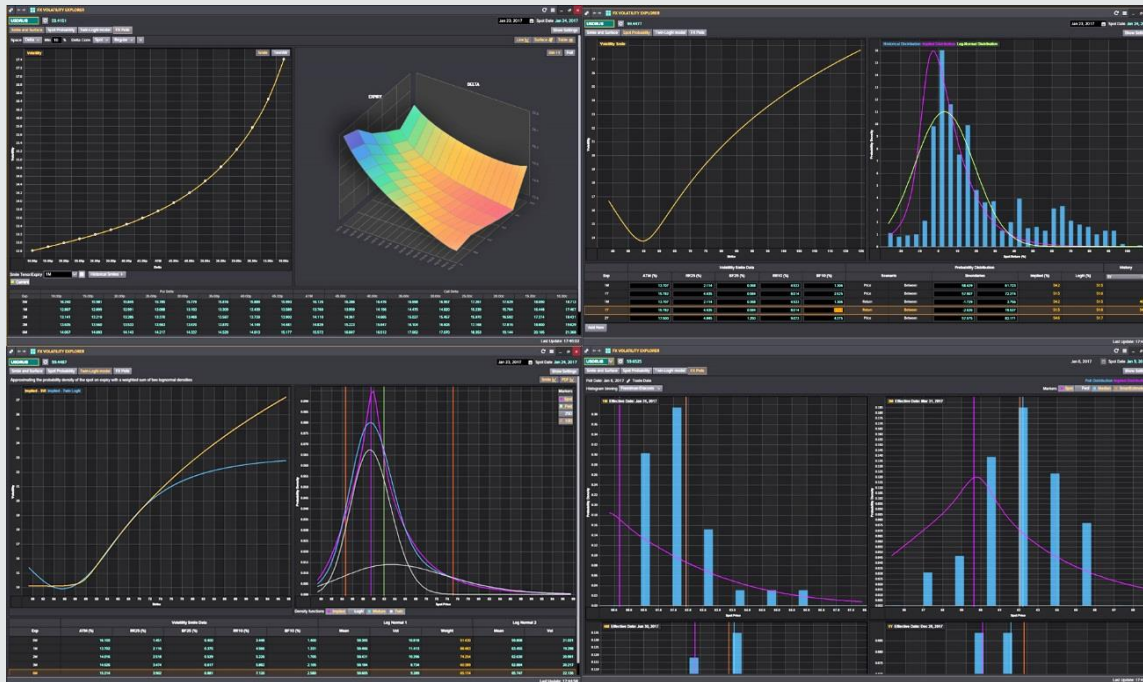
FX VOLATILITY EXPLORER

USDJPY 113.4151

Jan 23, 2017 Spot Date: Jan 24, 2017

Smile and Surface Spot Probability Twin-Logit model FX Prob

Volatility

Smile Surface

EXPIRY

DELTA

Volatility Smile Data

Last Update: 17:10:03

FX VOLATILITY EXPLORER

USDJPY 99.4477

Jan 23, 2017 Spot Date: Jan 24, 2017

Volatility Smile

Historical Distribution Implied Distribution Log-Normal Distribution

Volatility Smile Data

Probability Distribution

History

Price

Return

Add New

Last Update: 17:4

FX VOLATILITY EXPLORER

USDJPY 99.4467

Jan 23, 2017 Spot Date: Jan 24, 2017

Approximating the probability density of the spot on expiry with a weighted sum of two lognormal densities

Implied Model Twin Logit

Density functions Implied Logit Mixture Twin

Volatility Smile Data

Log Normal 1

Log Normal 2

Exp

ATM (%)

Mean

Vol

Weight

Mean

Vol

Last Update: 17:44:50

FX VOLATILITY EXPLORER

USDJPY 10.6121

Jan 6, 2017 Spot Date: Jan 9, 2017

Smile and Surface Spot Probability Twin-Logit model FX Prob

Histogram binning

1M Effective Date: Jan 31, 2017

3M Effective Date: Mar 31, 2017

6M Effective Date: Jun 30, 2017

1Y Effective Date: Dec 29, 2017

Last Update: 17:4